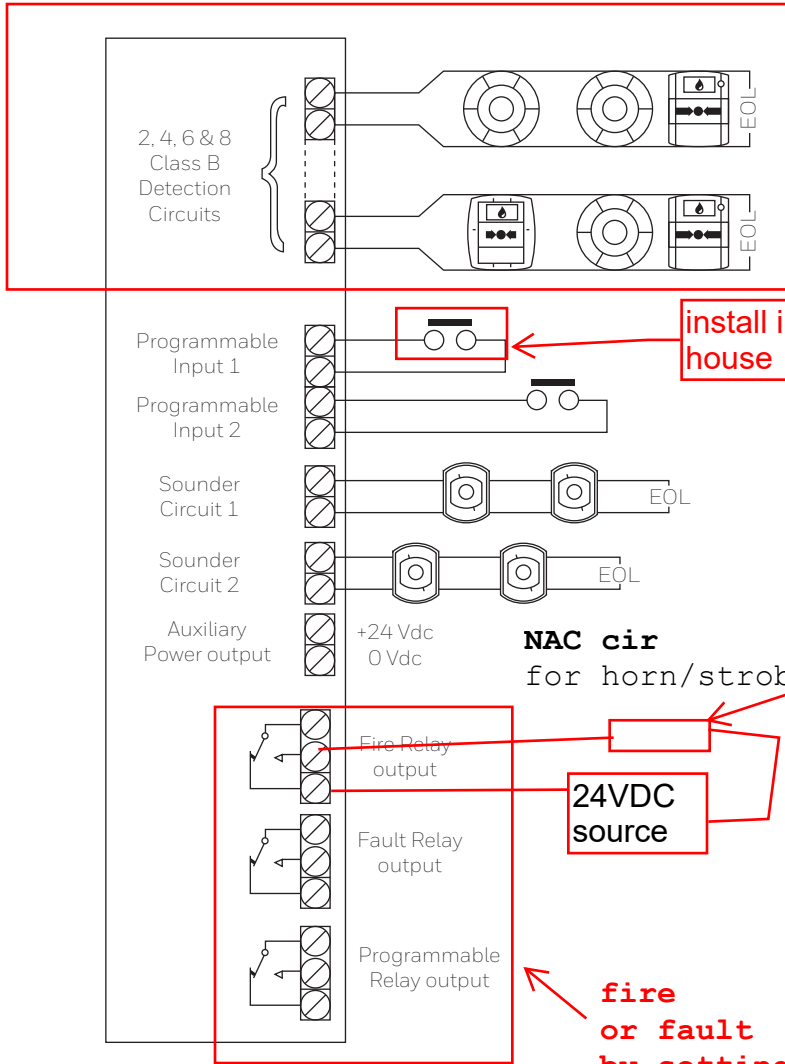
2, 4, 6 & 8 Class B Detection Circuits

EOL

EOL

Programmable Input 1

install i house

Programmable Input 2

Sounder Circuit 1

EOL

Sounder Circuit 2

EOL

Auxiliary Power output

+24 Vdc 0 Vdc

NAC cir for horn/strob

Fire Relay output

24VDC source

Fault Relay output

Programmable Relay output

fire or fault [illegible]